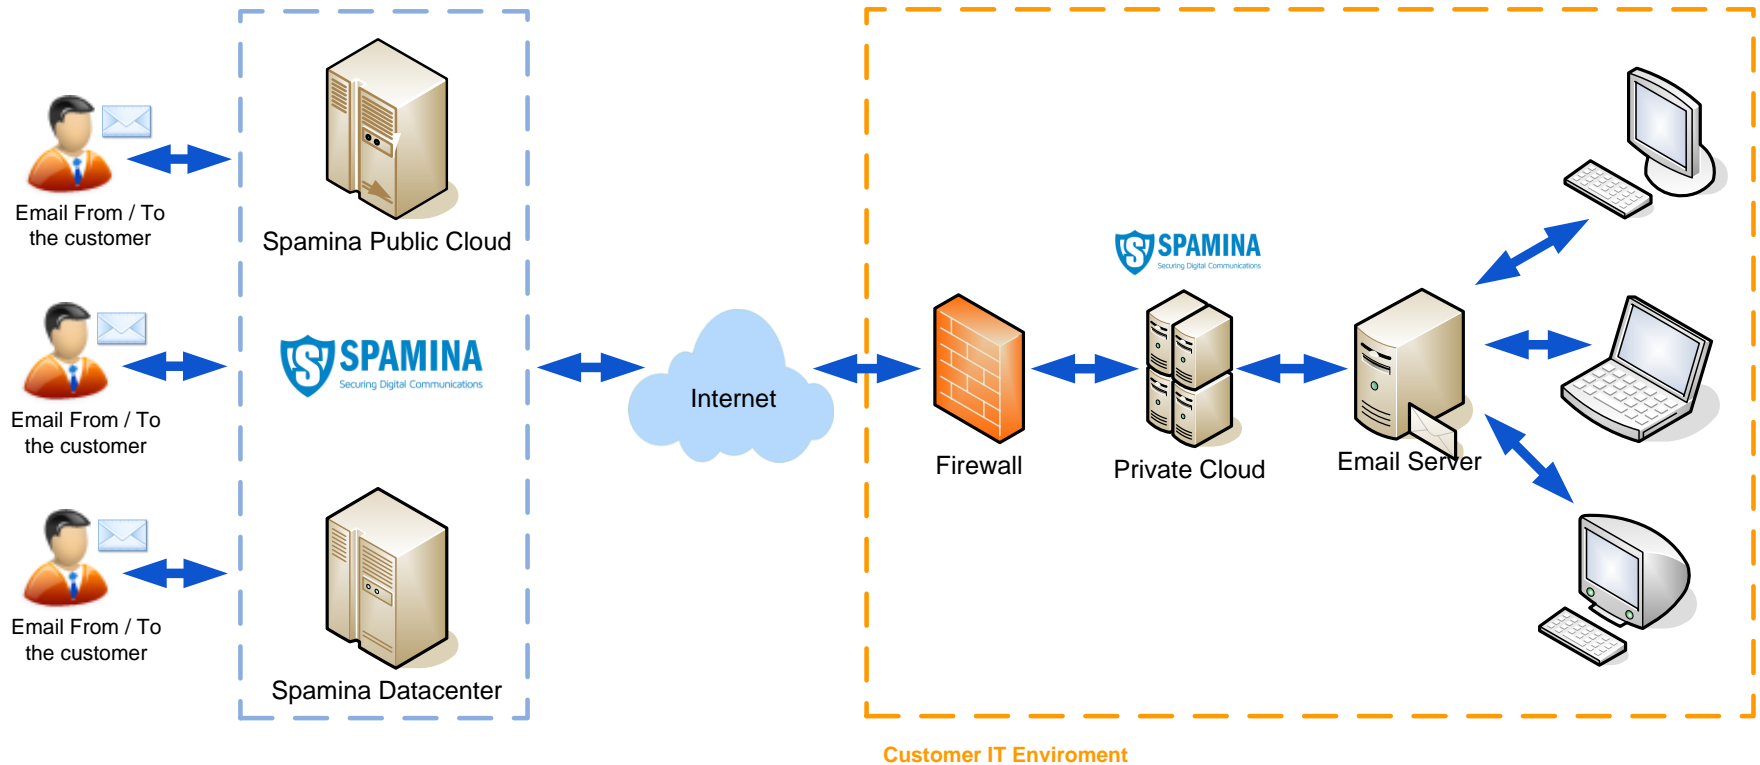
Email From / To the customer

Email From / To the customer

Email From / To the customer

Spamina Public Cloud

SPAMINA
Securing Digital Communications

Spamina Datacenter

Internet

SPAMINA
Securing Digital Communications

Firewall

Private Cloud

Email Server

Customer IT Enviroment